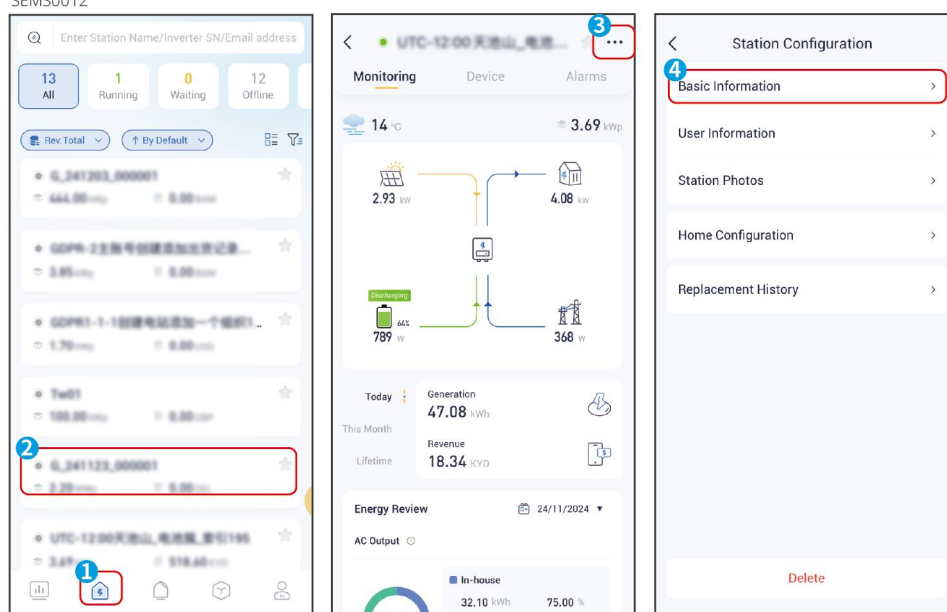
SEMS0012

Enter Station Name/Inverter SN/Email address

13 All
1 Running
0 Waiting
12 Offline

Rev.Total
By Default

G_241203_000001
444.00 0.00

GDPR-2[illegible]
3.85 0.00

GDPR1-1-1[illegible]
1.70 0.00

Tw01
100.00 0.00

2
G_241123_000001
2.20 0.00

UTC-12:00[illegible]
3.69 518.60

1

3
UTC-12:00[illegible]
...

Monitoring Device Alarms

14 °C
3.69 kWp

2.93 kW
4.08 kW

Discharging
64%
789 W
368 W

Today
This Month
Lifetime

Generation
47.08 kWh

Revenue
18.34 KYD

Energy Review
24/11/2024

AC Output

In-house
32.10 kWh 75.00 %

Station Configuration

4
Basic Information
User Information
Station Photos
Home Configuration
Replacement History

Delete